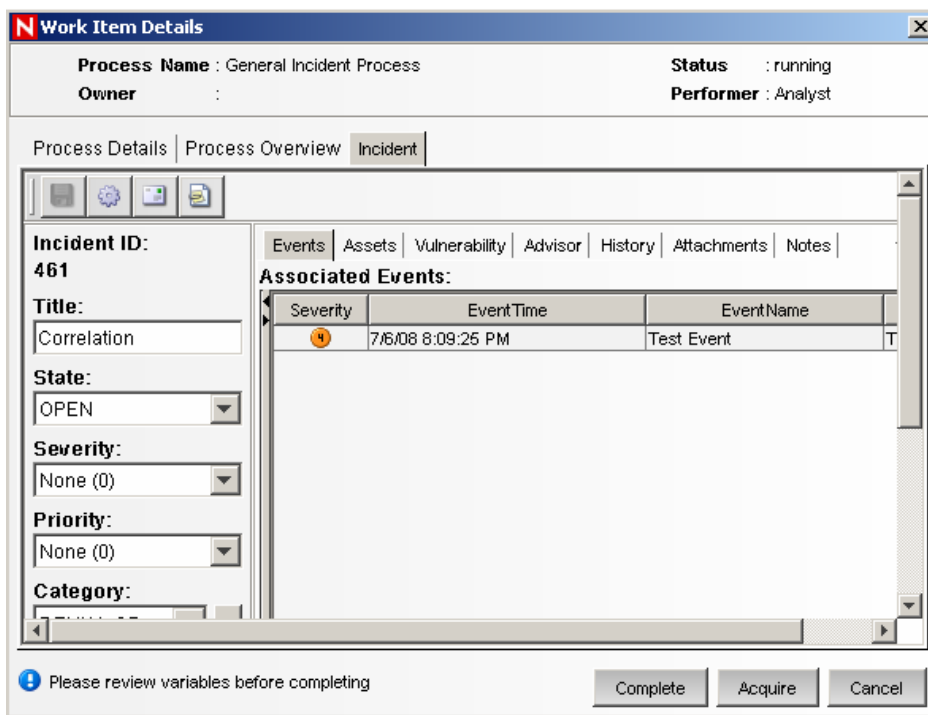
N Work Item Details

Process Name : General Incident Process
Owner :

Status : running
Performer : Analyst

Process Details | Process Overview | Incident

Incident ID:
461

Title:
Correlation

State:
OPEN

Severity:
None (0)

Priority:
None (0)

Category:
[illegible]

Events | Assets | Vulnerability | Advisor | History | Attachments | Notes

Associated Events:

| Severity | EventTime | EventName | |
|---|---|---|---|
| 4 | 7/6/08 8:09:25 PM | Test Event | T |

Please review variables before completing

Complete | Acquire | Cancel